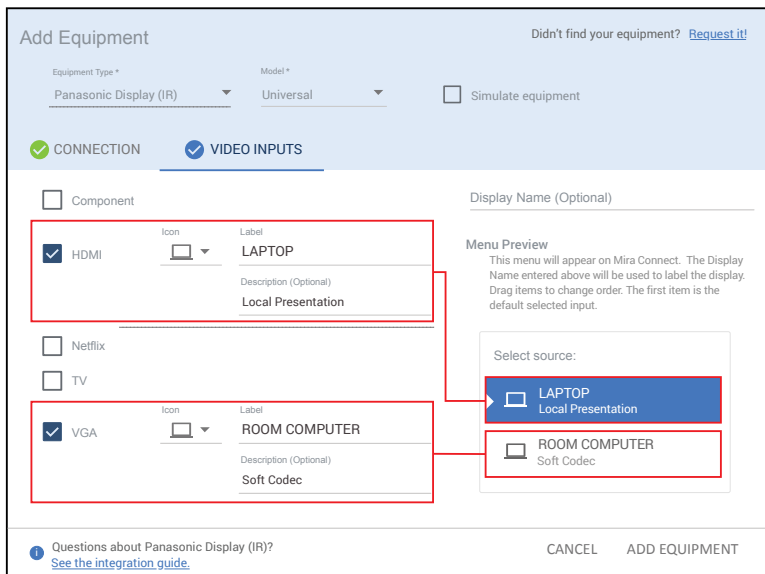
Add Equipment

Didn't find your equipment? Request it!

Equipment Type *
Panasonic Display (IR)

Model *
Universal

Simulate equipment

CONNECTION

VIDEO INPUTS

Component

Display Name (Optional)

HDMI

Icon

Label
LAPTOP

Description (Optional)
Local Presentation

Menu Preview
This menu will appear on Mira Connect. The Display Name entered above will be used to label the display. Drag items to change order. The first item is the default selected input.

Netflix

TV

Select source:

LAPTOP
Local Presentation

VGA

Icon

Label
ROOM COMPUTER

Description (Optional)
Soft Codec

ROOM COMPUTER
Soft Codec

Questions about Panasonic Display (IR)?
See the integration guide.

CANCEL

ADD EQUIPMENT